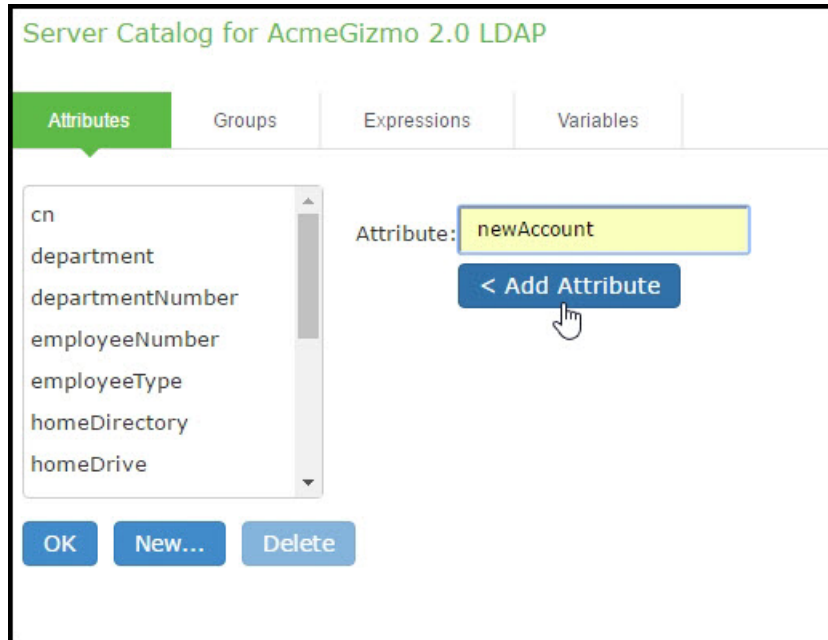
Server Catalog for AcmeGizmo 2.0 LDAP

Attributes
Groups
Expressions
Variables

cn
department
departmentNumber
employeeNumber
employeeType
homeDirectory
homeDrive

Attribute: newAccount

< Add Attribute

OK
New...
Delete